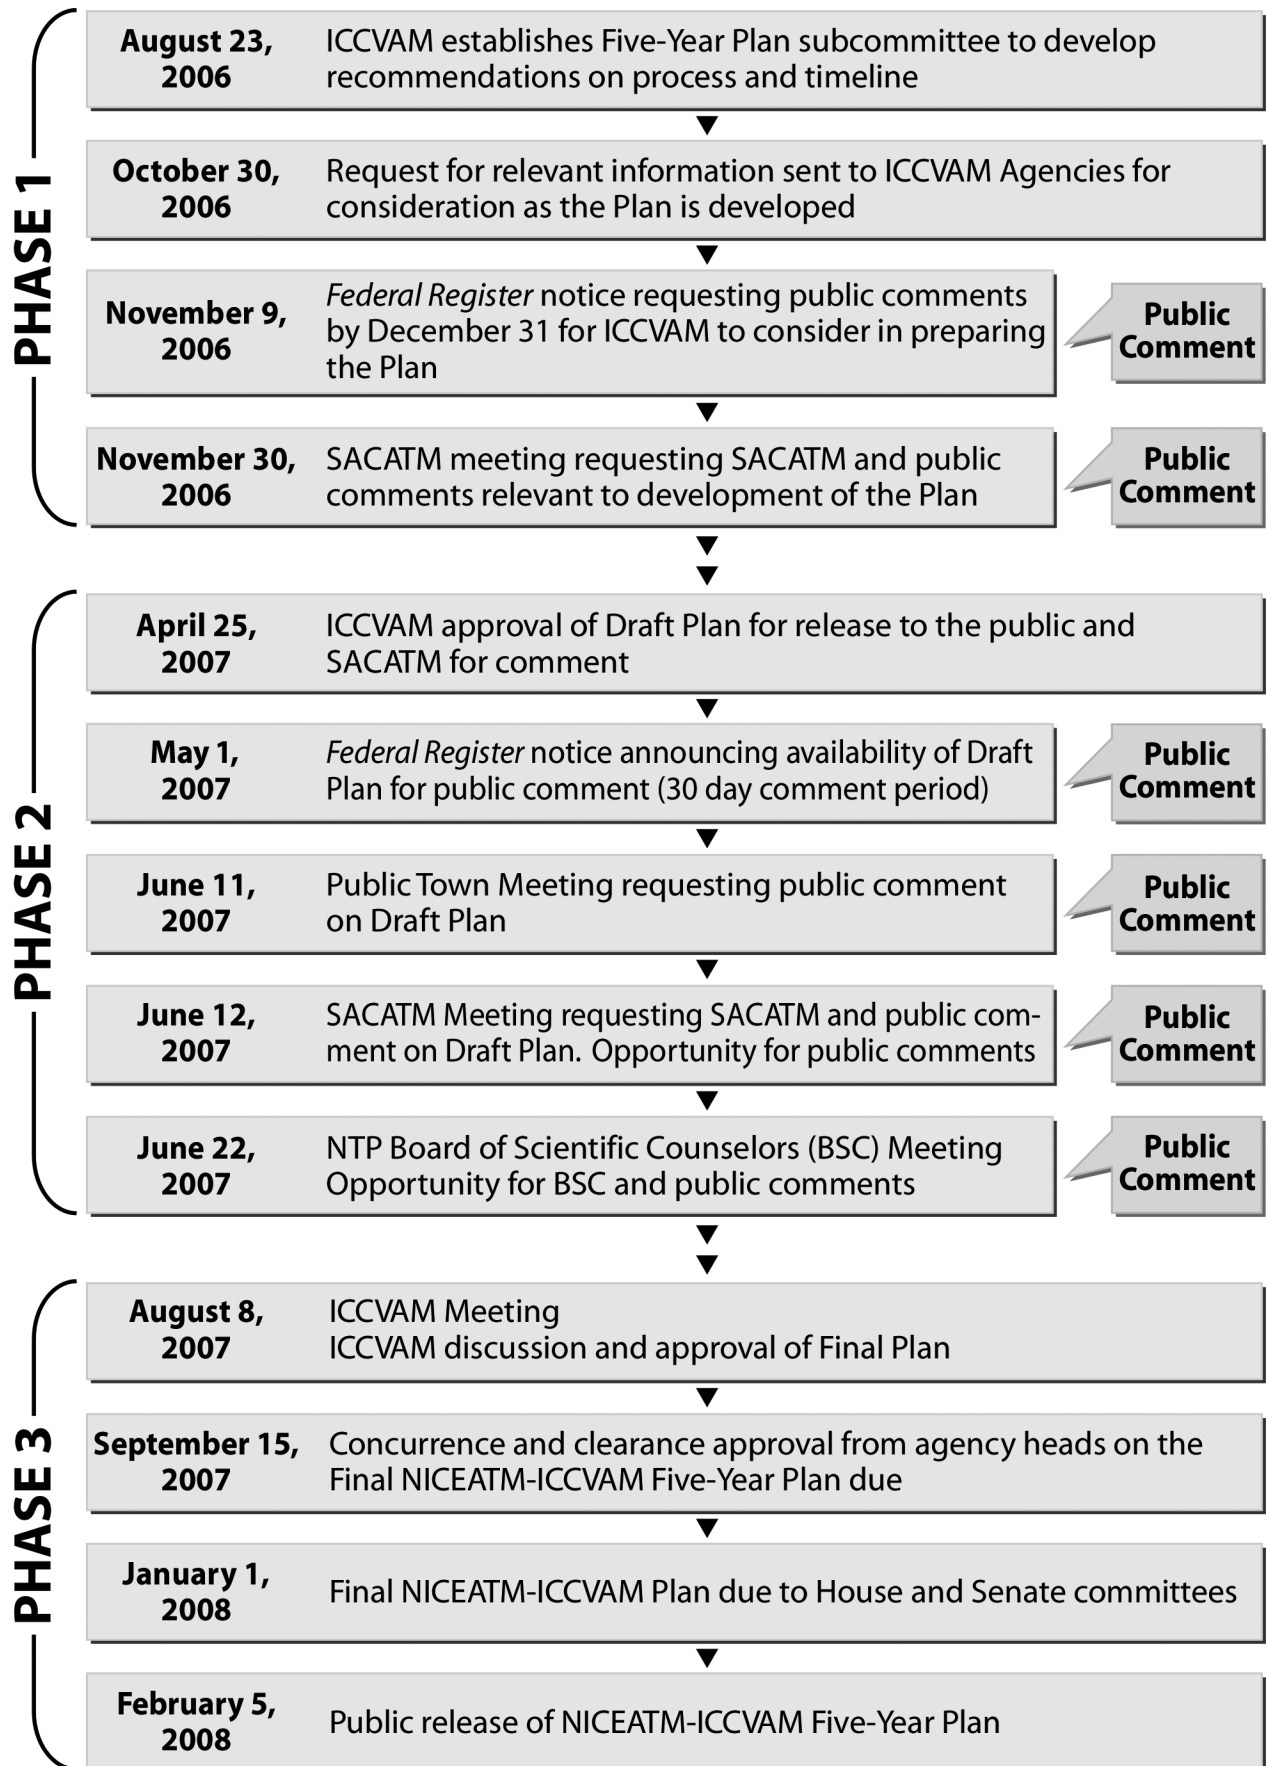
PHASE 1

August 23, 2006
ICCVAM establishes Five-Year Plan subcommittee to develop recommendations on process and timeline

October 30, 2006
Request for relevant information sent to ICCVAM Agencies for consideration as the Plan is developed

November 9, 2006
Federal Register notice requesting public comments by December 31 for ICCVAM to consider in preparing the Plan

Public Comment

November 30, 2006
SACATM meeting requesting SACATM and public comments relevant to development of the Plan

Public Comment

PHASE 2

April 25, 2007
ICCVAM approval of Draft Plan for release to the public and SACATM for comment

May 1, 2007
Federal Register notice announcing availability of Draft Plan for public comment (30 day comment period)

Public Comment

June 11, 2007
Public Town Meeting requesting public comment on Draft Plan

Public Comment

June 12, 2007
SACATM Meeting requesting SACATM and public comment on Draft Plan. Opportunity for public comments

Public Comment

June 22, 2007
NTP Board of Scientific Counselors (BSC) Meeting Opportunity for BSC and public comments

Public Comment

PHASE 3

August 8, 2007
ICCVAM Meeting
ICCVAM discussion and approval of Final Plan

September 15, 2007
Concurrence and clearance approval from agency heads on the Final NICEATM-ICCVAM Five-Year Plan due

January 1, 2008
Final NICEATM-ICCVAM Plan due to House and Senate committees

February 5, 2008
Public release of NICEATM-ICCVAM Five-Year Plan